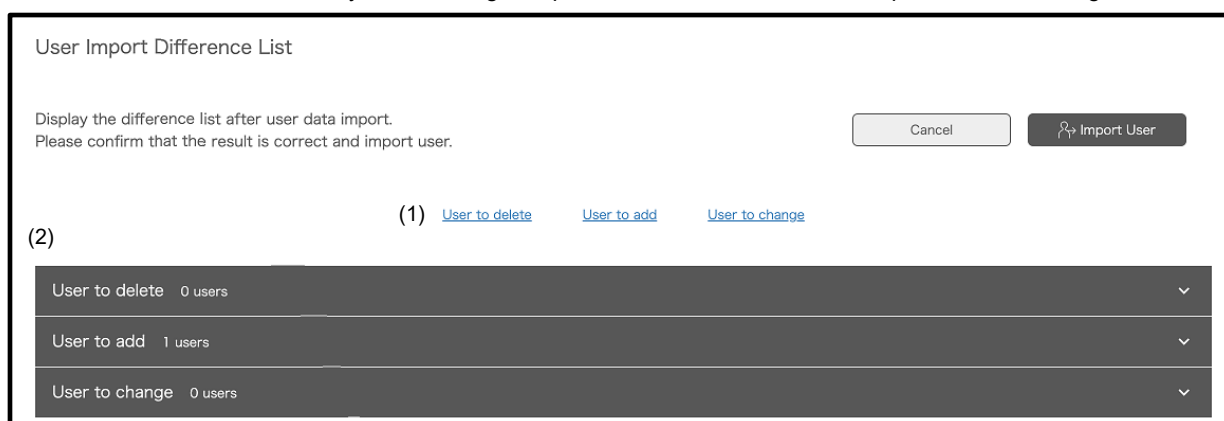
User Import Difference List

Display the difference list after user data import.
Please confirm that the result is correct and import user.

Cancel

Import User

(1) User to delete User to add User to change

(2)

User to delete 0 users

User to add 1 users

User to change 0 users